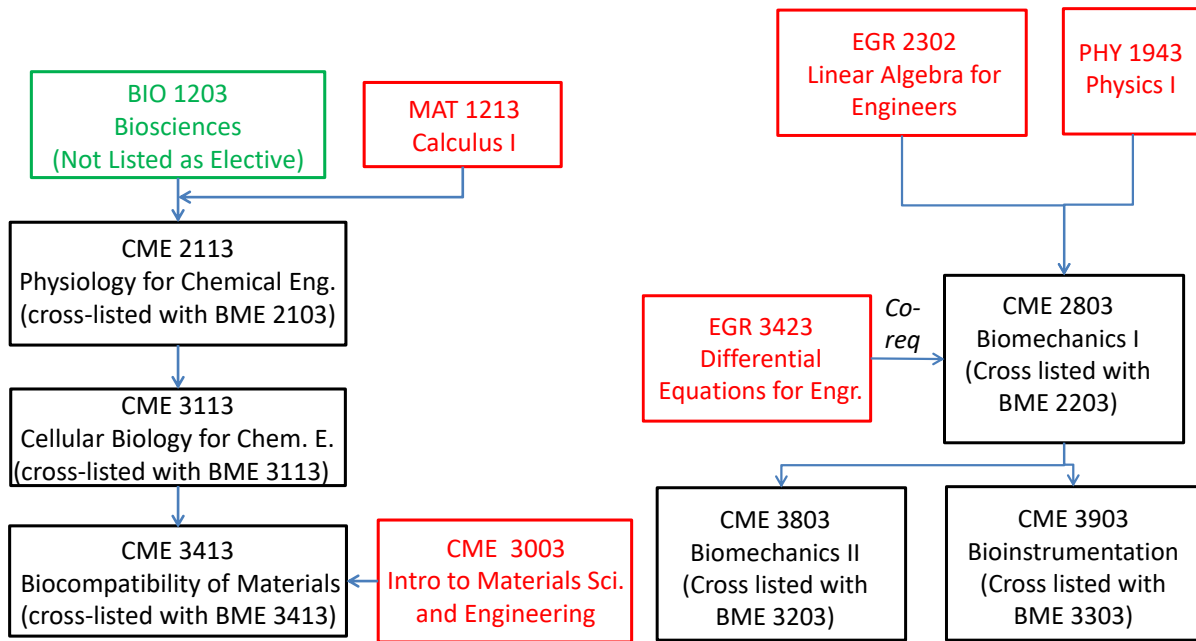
BIO 1203
Biosciences
(Not Listed as Elective)

MAT 1213
Calculus I

CME 2113
Physiology for Chemical Eng.
(cross-listed with BME 2103)

CME 3113
Cellular Biology for Chem. E.
(cross-listed with BME 3113)

CME 3413
Biocompatibility of Materials
(cross-listed with BME 3413)

CME 3003
Intro to Materials Sci. and Engineering

EGR 2302
Linear Algebra for Engineers

PHY 1943
Physics I

EGR 3423
Differential Equations for Engr.

Co-req

CME 2803
Biomechanics I
(Cross listed with BME 2203)

CME 3803
Biomechanics II
(Cross listed with BME 3203)

CME 3903
Bioinstrumentation
(Cross listed with BME 3303)